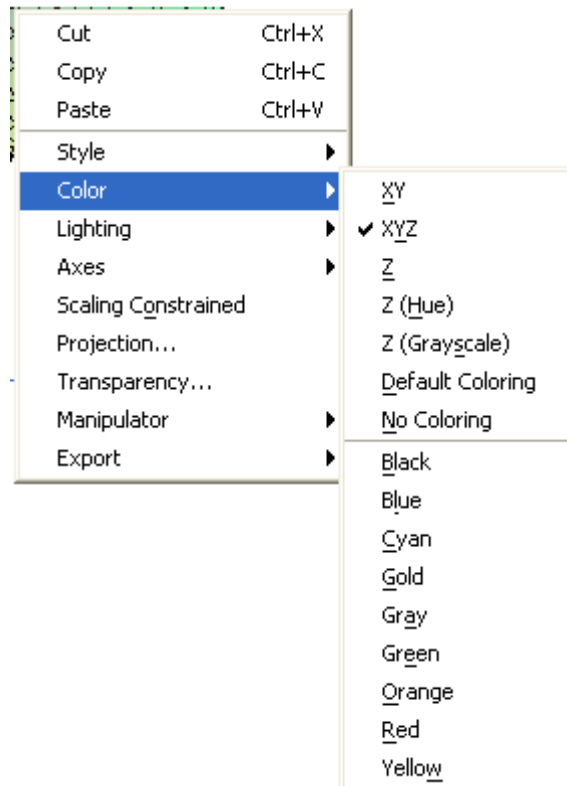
Cut Ctrl+X
Copy Ctrl+C
Paste Ctrl+V
Style
Color
Lighting
Axes
Scaling Constrained
Projection...
Transparency...
Manipulator
Export

XY
✔ XYZ
Z
Z (Hue)
Z (Grayscale)
Default Coloring
No Coloring
Black
Blue
Cyan
Gold
Gray
Green
Orange
Red
Yellow